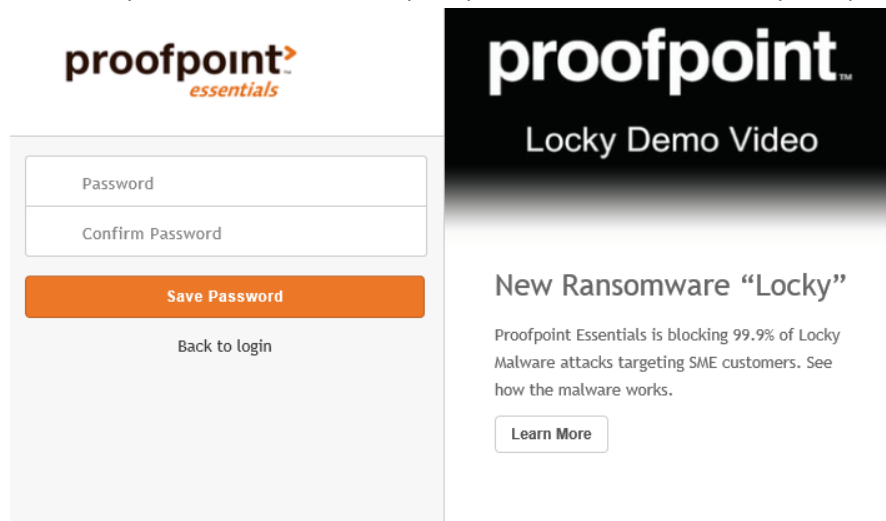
proofpoint
essentials

Password

Confirm Password

Save Password

Back to login

proofpoint

Locky Demo Video

New Ransomware “Locky”

Proofpoint Essentials is blocking 99.9% of Locky Malware attacks targeting SME customers. See how the malware works.

Learn More